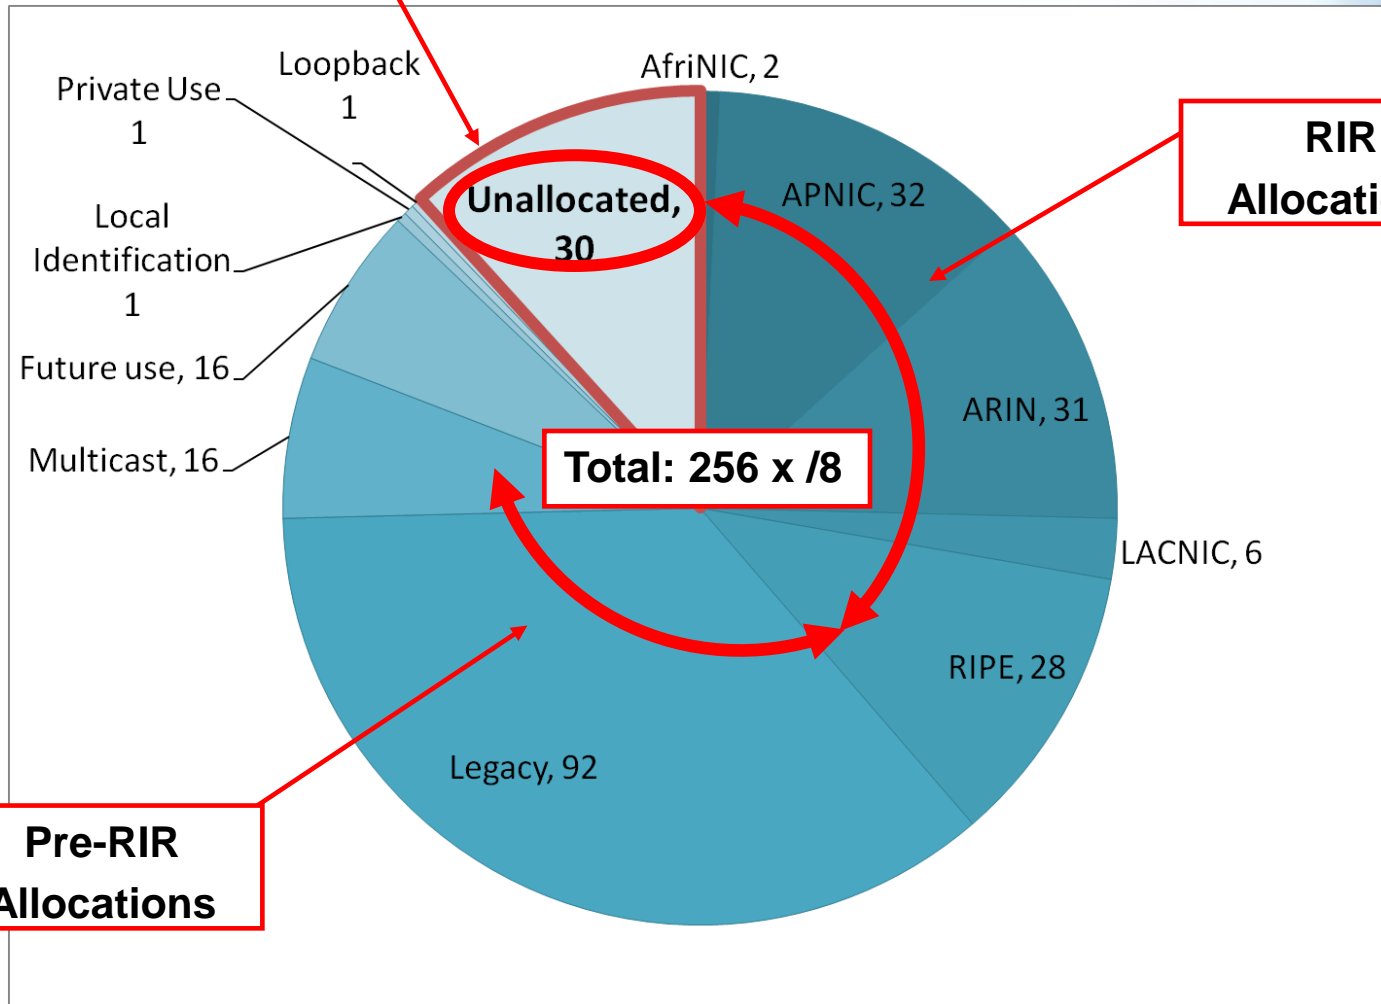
Loopback 1

Private Use 1

AfriNIC, 2

RIR Allocati

Unallocated, 30

APNIC, 32

Local Identification 1

Future use, 16

ARIN, 31

Multicast, 16

Total: 256 x /8

LACNIC, 6

RIPE, 28

Legacy, 92

Pre-RIR Allocations